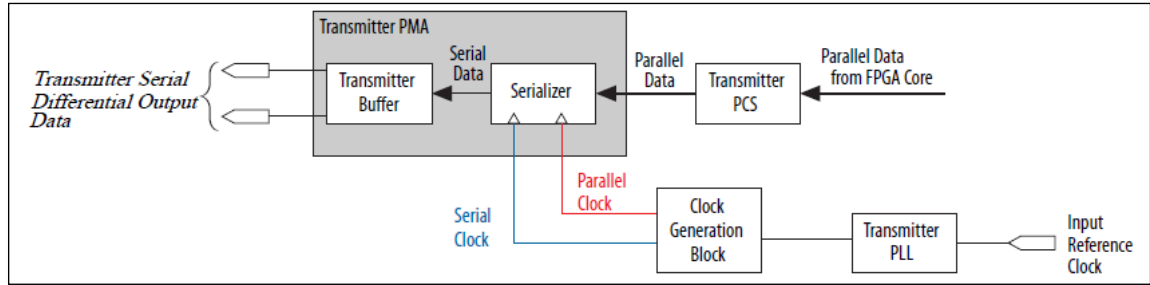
Transmitter PMA

Transmitter Serial Differential Output Data

Transmitter Buffer

Serial Data

Serializer

Parallel Data

Transmitter PCS

Parallel Data from FPGA Core

Parallel Clock

Serial Clock

Clock Generation Block

Transmitter PLL

Input Reference Clock